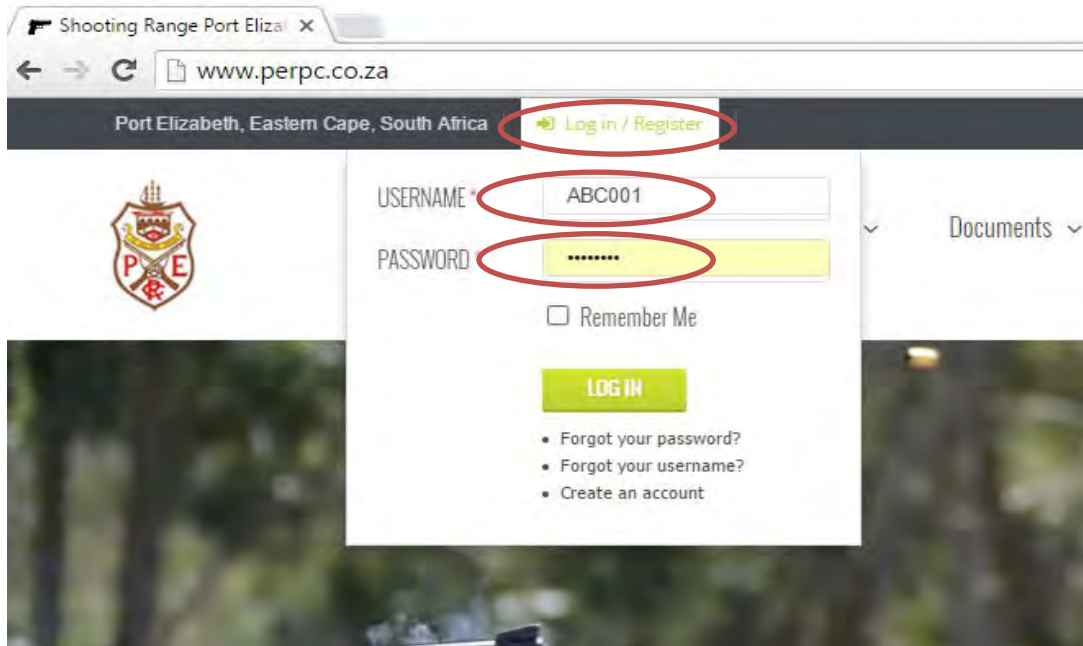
Shooting Range Port Eliza ×

www.perpc.co.za

Port Elizabeth, Eastern Cape, South Africa

Log in / Register

P E R C

USERNAME *

ABC001

PASSWORD *

•••••••••

Remember Me

LOG IN

• Forgot your password?
• Forgot your username?
• Create an account

Documents